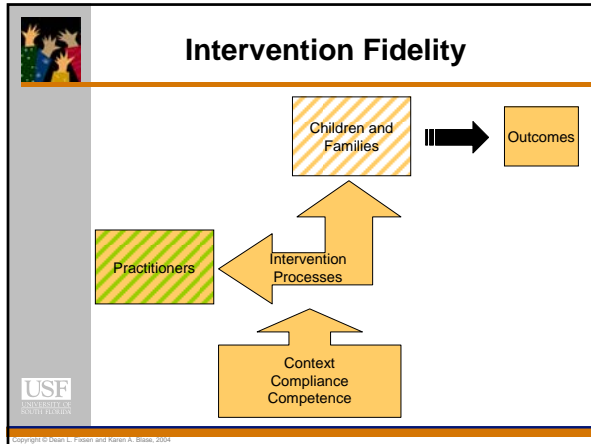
Intervention Fidelity

Children and Families

Outcomes

Practitioners

Intervention Processes

Context
Compliance
Competence

USF
UNIVERSITY OF SOUTH FLORIDA

Copyright © Dean L. Fixsen and Karen A. Blase, 2004